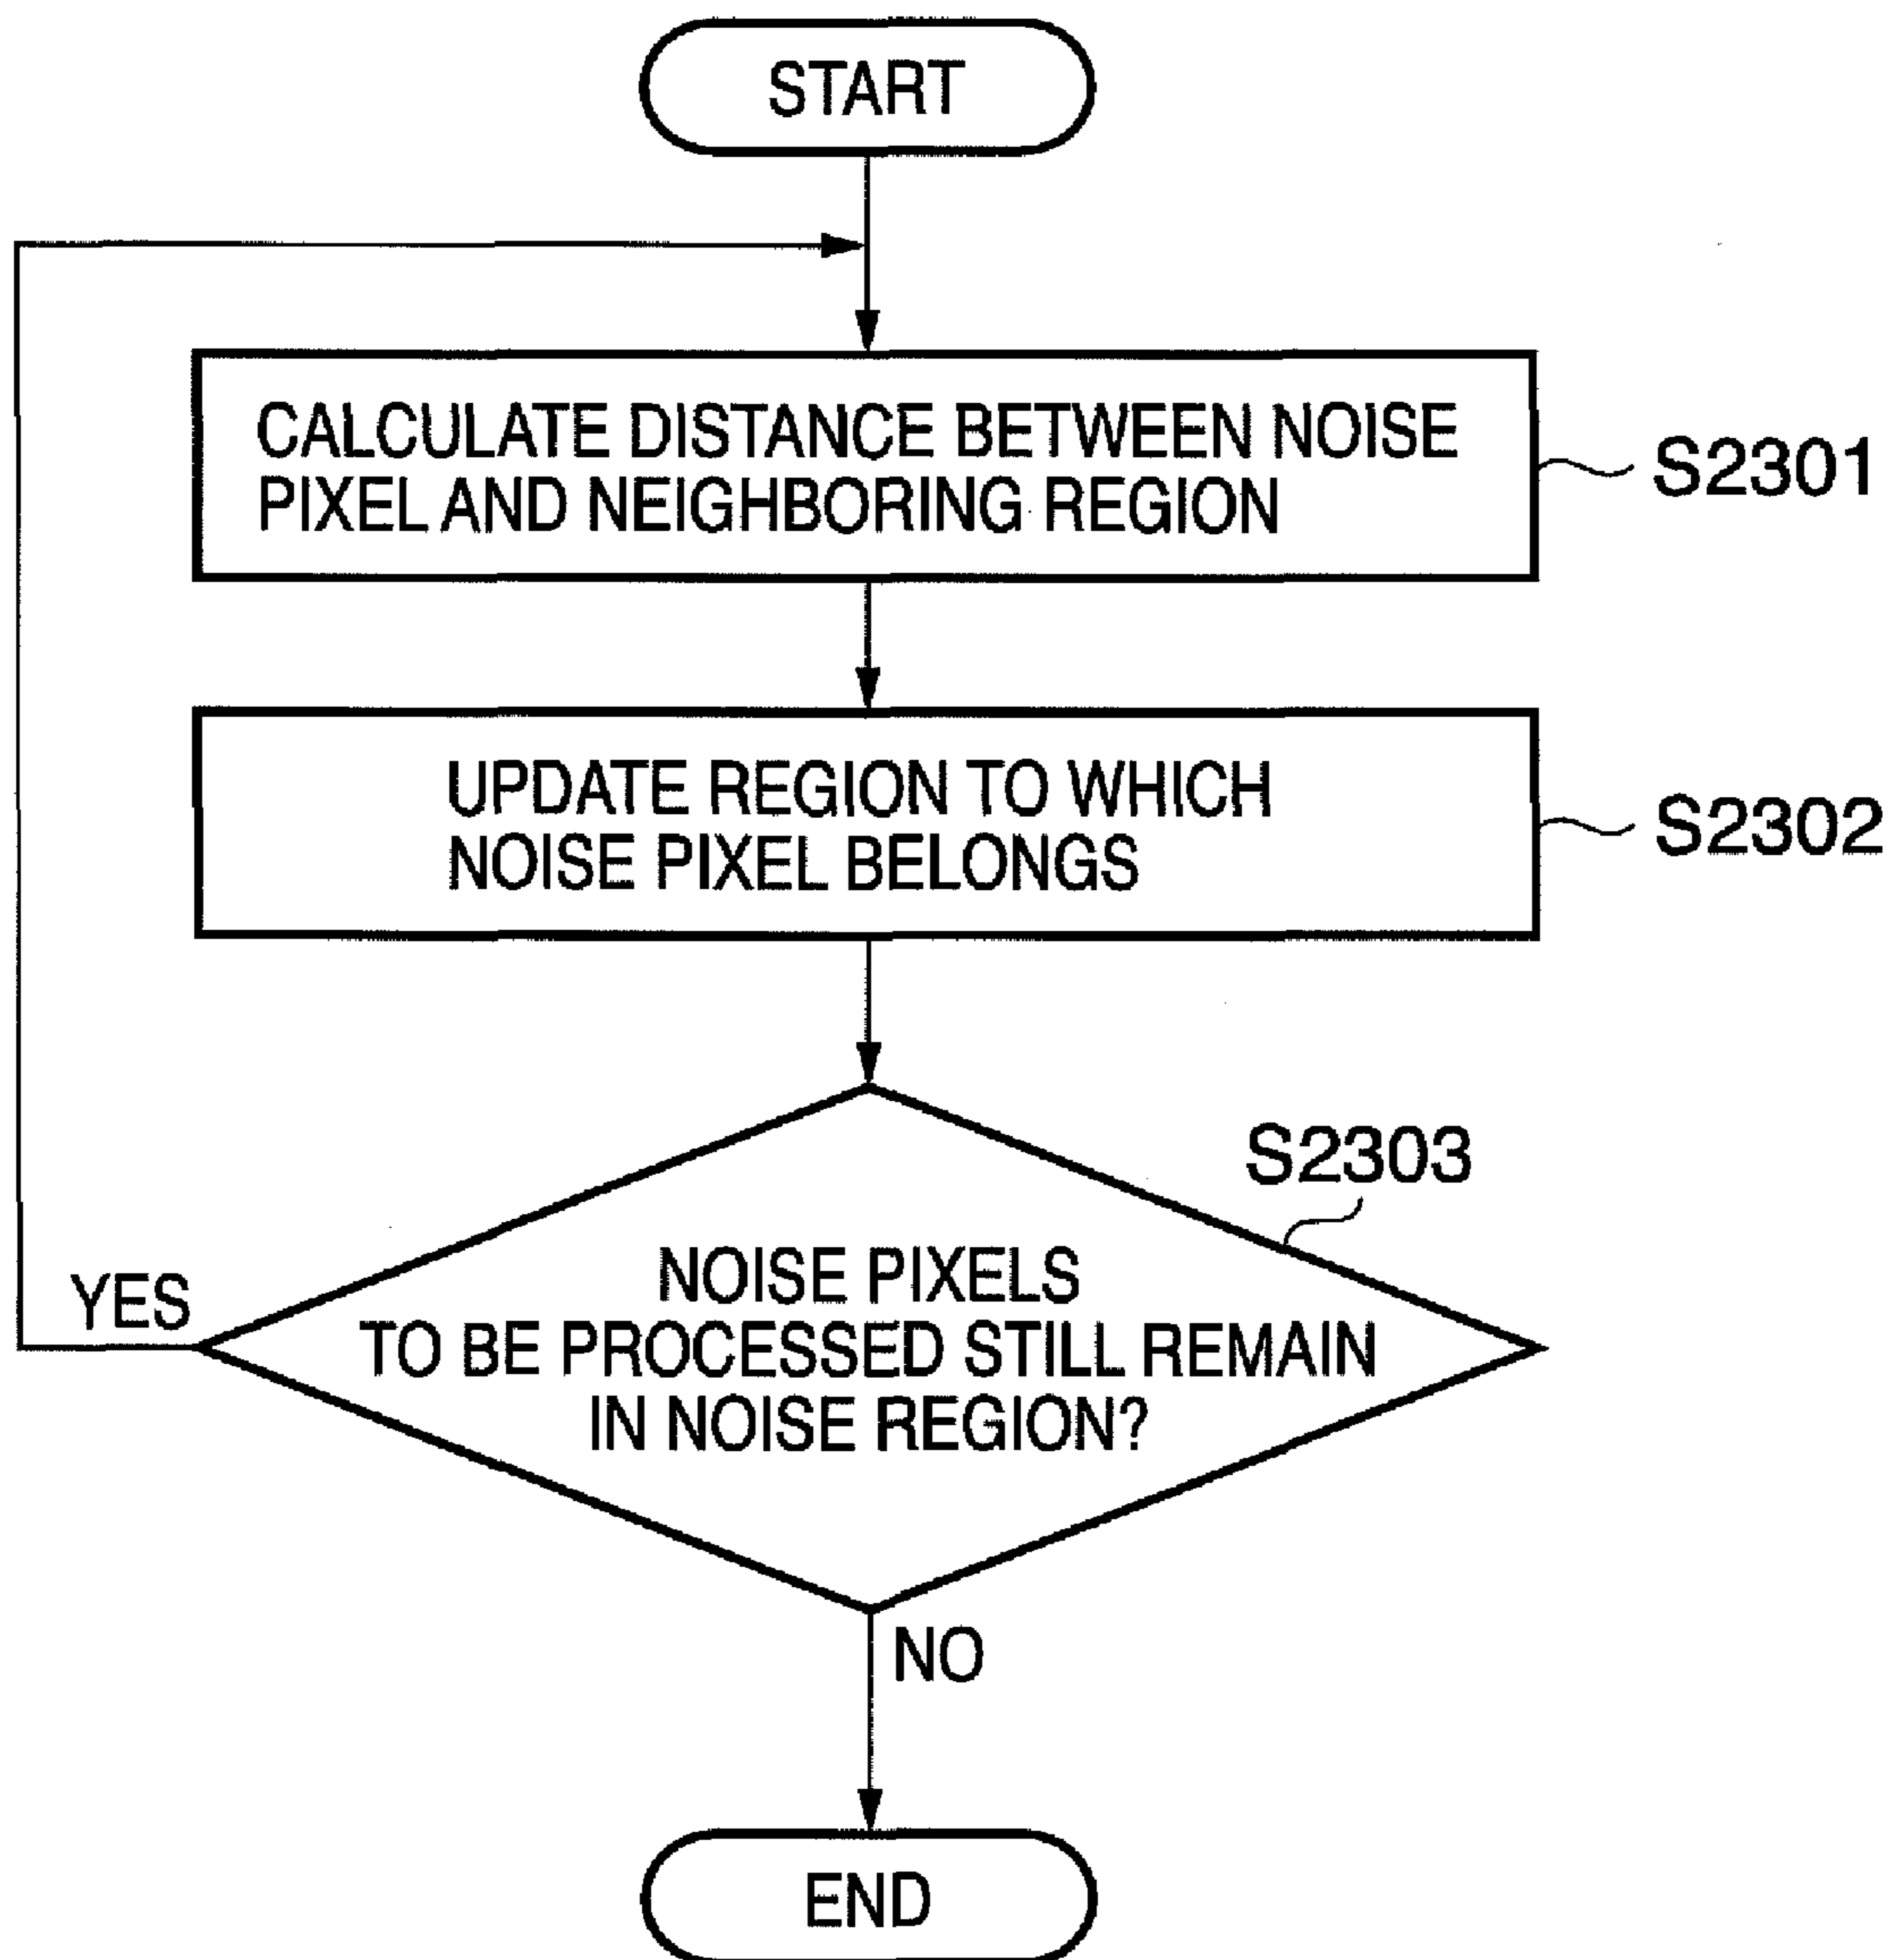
START

CALCULATE DISTANCE BETWEEN NOISE PIXEL AND NEIGHBORING REGION

S2301

UPDATE REGION TO WHICH NOISE PIXEL BELONGS

S2302

S2303

NOISE PIXELS TO BE PROCESSED STILL REMAIN IN NOISE REGION?

YES

NO

END